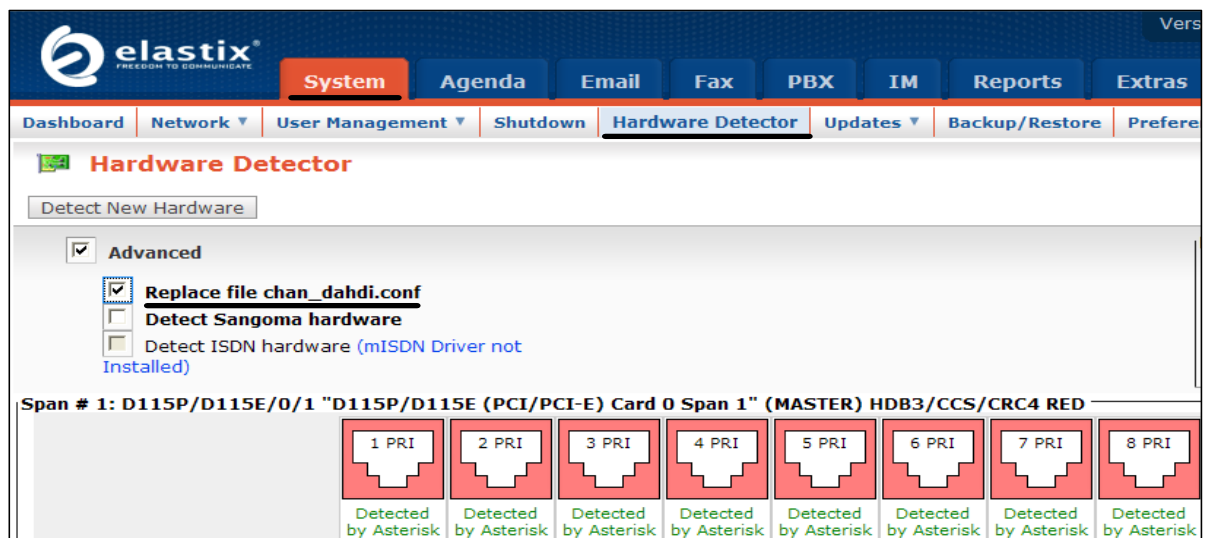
Vers

elastix®
FREEDOM TO COMMUNICATE

System | Agenda | Email | Fax | PBX | IM | Reports | Extras

Dashboard | Network ▼ | User Management ▼ | Shutdown | Hardware Detector | Updates ▼ | Backup/Restore | Prefere

Hardware Detector

Detect New Hardware

☑ Advanced

☑ Replace file chan_dahdi.conf
☐ Detect Sangoma hardware
☐ Detect ISDN hardware (mISDN Driver not Installed)

Span # 1: D115P/D115E/0/1 "D115P/D115E (PCI/PCI-E) Card 0 Span 1" (MASTER) HDB3/CCS/CRC4 RED

| 1 PRI | 2 PRI | 3 PRI | 4 PRI | 5 PRI | 6 PRI | 7 PRI | 8 PRI |
|---|---|---|---|---|---|---|---|
| Detected by Asterisk | Detected by Asterisk | Detected by Asterisk | Detected by Asterisk | Detected by Asterisk | Detected by Asterisk | Detected by Asterisk | Detected by Asterisk |